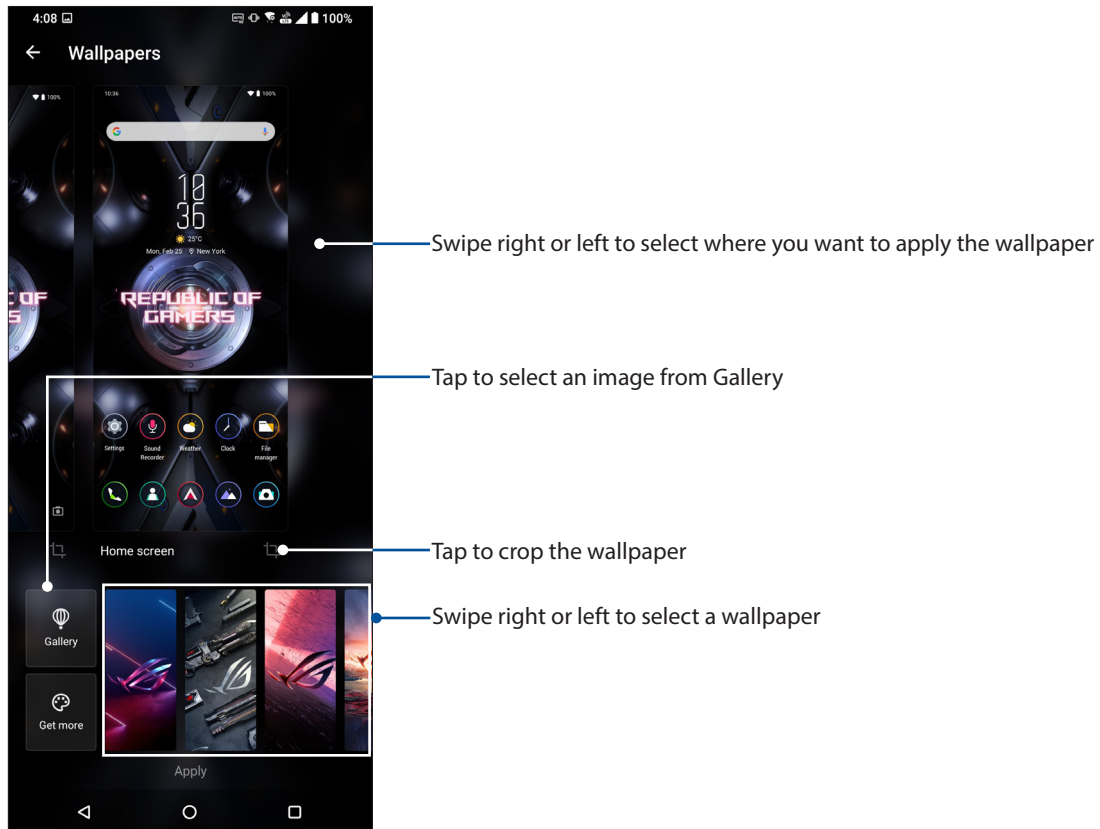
4:08 100%

Wallpapers

100%

10:36 100%

10
36

25°C

Mon, Feb 25 New York

REPUBLIC OF GAMERS

C OF
S

Settings Sound Recorder Weather Clock File manager

Home screen

Gallery

Get more

Apply

Swipe right or left to select where you want to apply the wallpaper

Tap to select an image from Gallery

Tap to crop the wallpaper

Swipe right or left to select a wallpaper